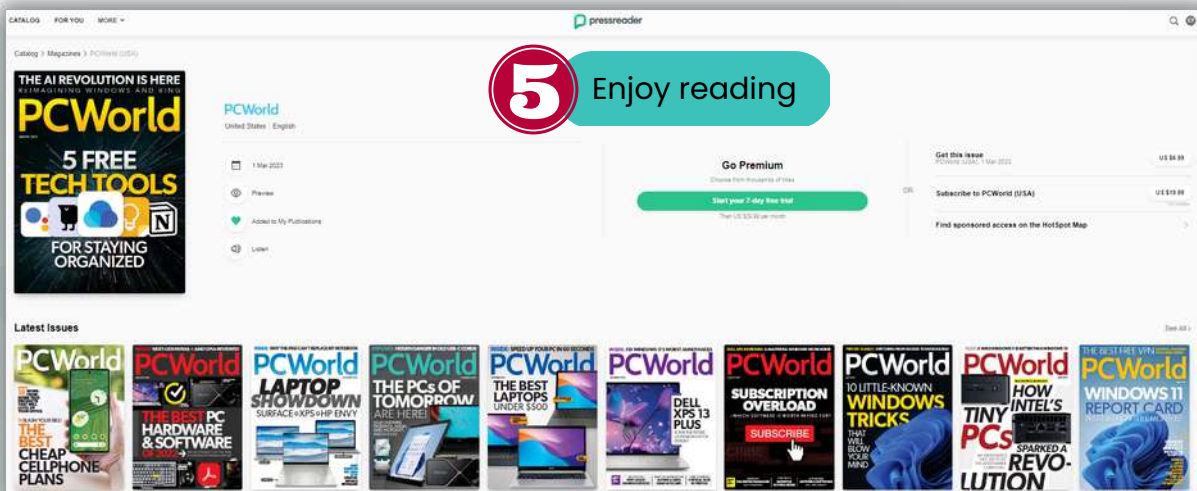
CATALOG FOR YOU MORE

pressreader

Catalog > Magazines > PCWorld (USA)

5 Enjoy reading

THE AI REVOLUTION IS HERE
REIMAGINING WINDOWS AND BING
PCWorld
5 FREE TECH TOOLS
FOR STAYING ORGANIZED

PCWorld
United States · English

1 Mar 2023
Preview
Added to My Publications
Listen

Go Premium
Choose from thousands of titles
Start your 7-day free trial
Then US $29.99 per month

OR

Get this issue
PCWorld (USA) 1 Mar 2023
US $4.99

Subscribe to PCWorld (USA)
US $19.99

Find sponsored access on the HotSpot Map

Latest Issues
See All

PCWorld
THE BEST CHEAP CELLPHONE PLANS

PCWorld
THE BEST PC HARDWARE & SOFTWARE OF 2022

PCWorld
LAPTOP SHOWDOWN
SURFACE • XPS • HP ENVY

PCWorld
THE PCs OF TOMORROW ARE HERE!

PCWorld
SPEED UP YOUR PC IN 60 SECONDS
THE BEST LAPTOPS UNDER $500

PCWorld
DELL XPS 13 PLUS

PCWorld
SUBSCRIPTION OVERLOAD
SUBSCRIBE

PCWorld
10 LITTLE-KNOWN WINDOWS TRICKS
THAT WILL BLOW YOUR MIND

PCWorld
HOW INTEL'S TINY PCs SPARKED A REVOLUTION

PCWorld
THE BEST FREE VPN
WINDOWS 11 REPORT CARD